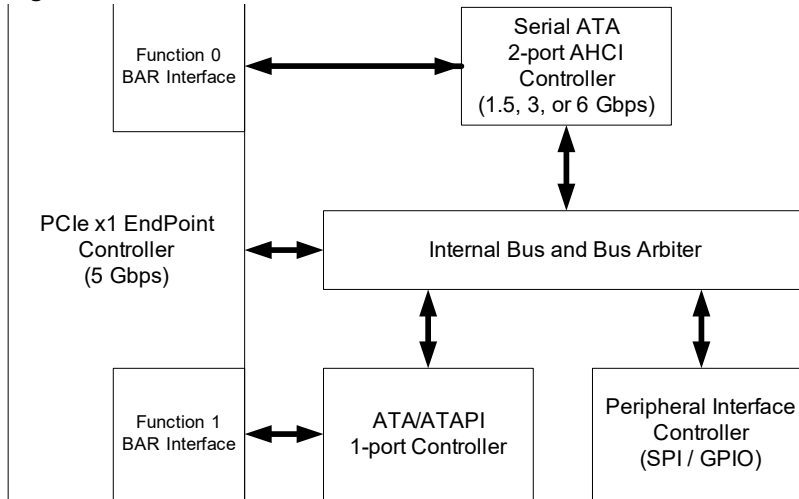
Function 0
BAR Interface

Serial ATA
2-port AHCI
Controller
(1.5, 3, or 6 Gbps)

PCIe x1 EndPoint
Controller
(5 Gbps)

Internal Bus and Bus Arbiter

Function 1
BAR Interface

ATA/ATAPI
1-port Controller

Peripheral Interface
Controller
(SPI / GPIO)